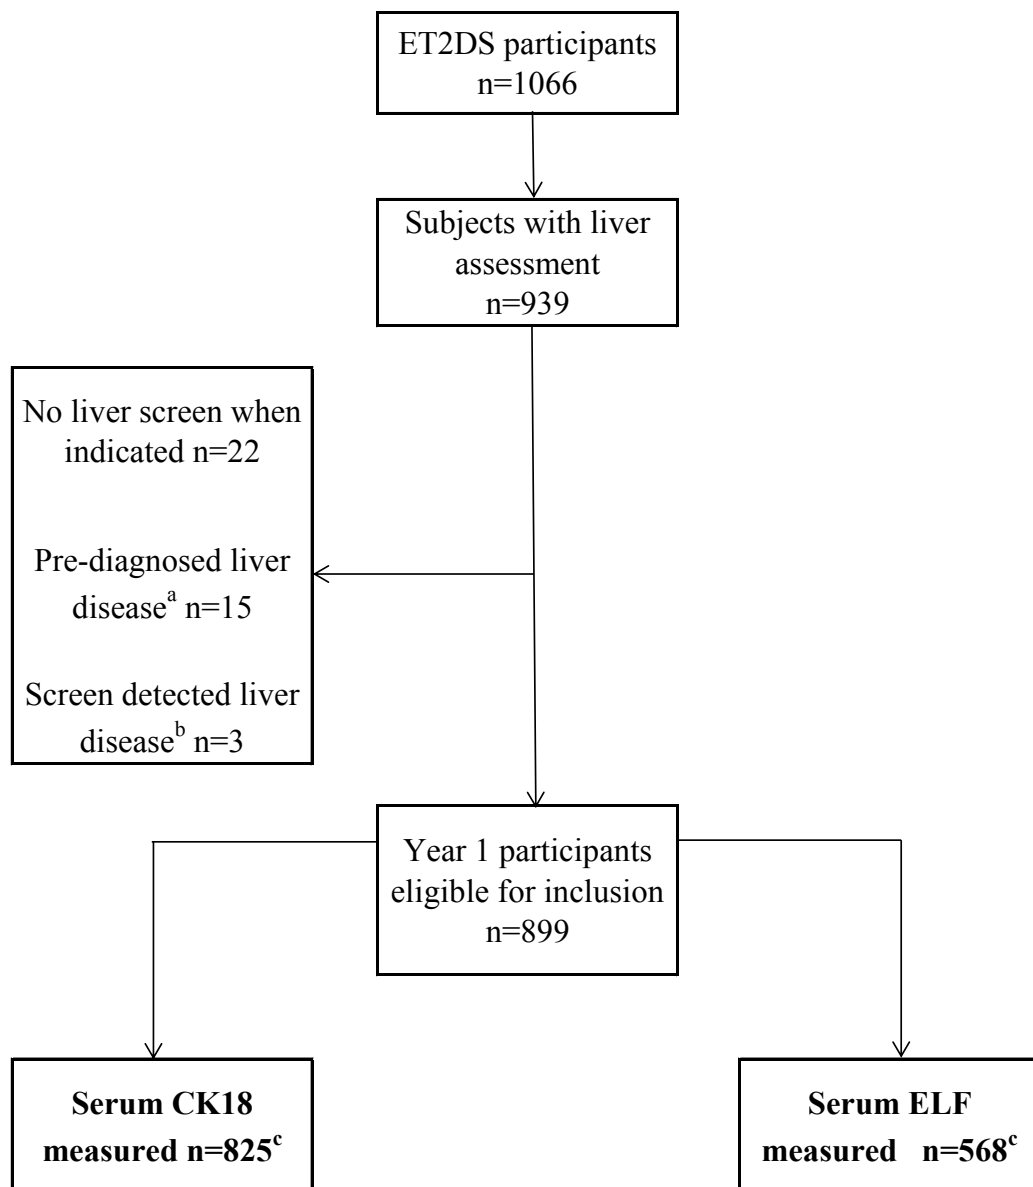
ET2DS participants
n=1066

Subjects with liver assessment
n=939

No liver screen when indicated n=22

Pre-diagnosed liver disease$^{a}$ n=15

Screen detected liver disease$^{b}$ n=3

Year 1 participants eligible for inclusion
n=899

**Serum CK18 measured n=825$^{c}$**

**Serum ELF measured n=568$^{c}$**